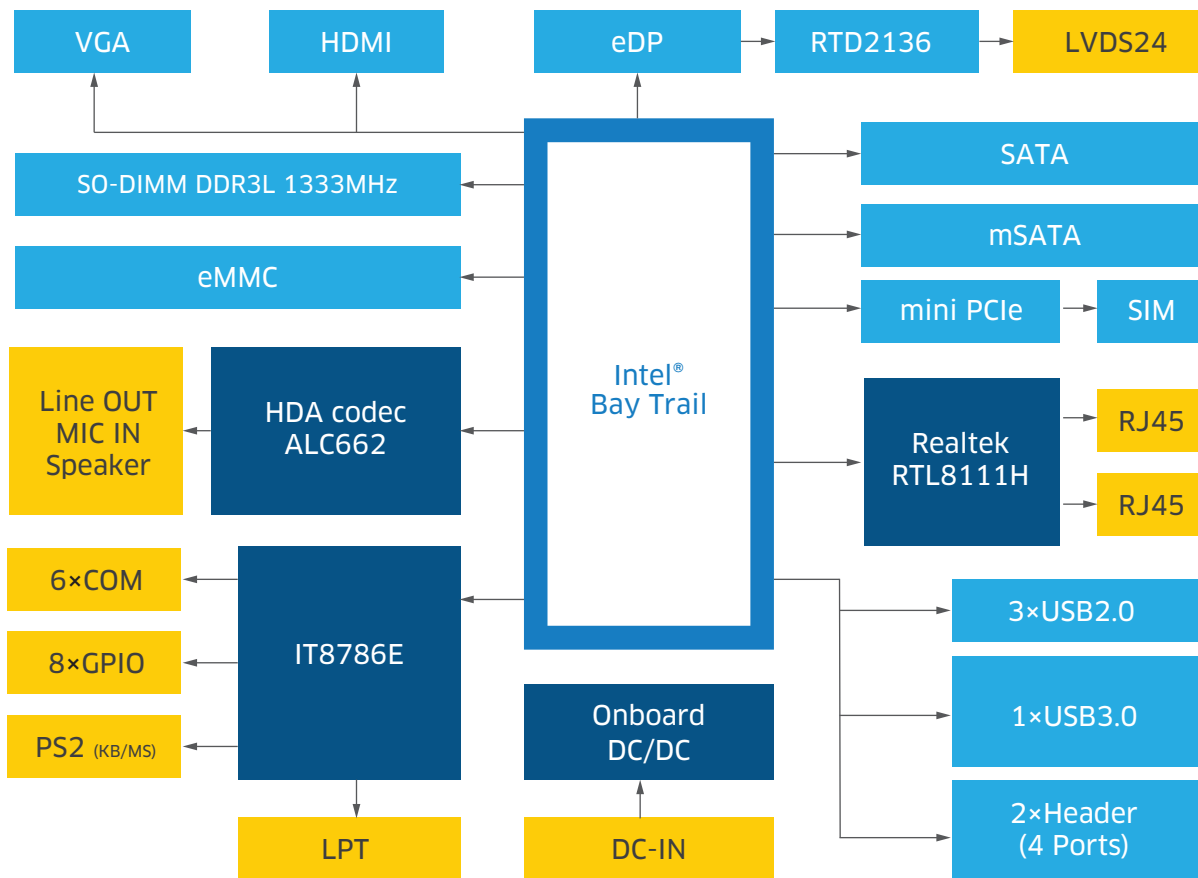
VGA

HDMI

eDP

RTD2136

LVDS24

SO-DIMM DDR3L 1333MHz

eMMC

SATA

mSATA

mini PCIe

SIM

Intel®
Bay Trail

Line OUT
MIC IN
Speaker

HDA codec
ALC662

Realtek
RTL8111H

RJ45

RJ45

6×COM

8×GPIO

PS2 (KB/MS)

IT8786E

3×USB2.0

1×USB3.0

2×Header
(4 Ports)

Onboard
DC/DC

LPT

DC-IN